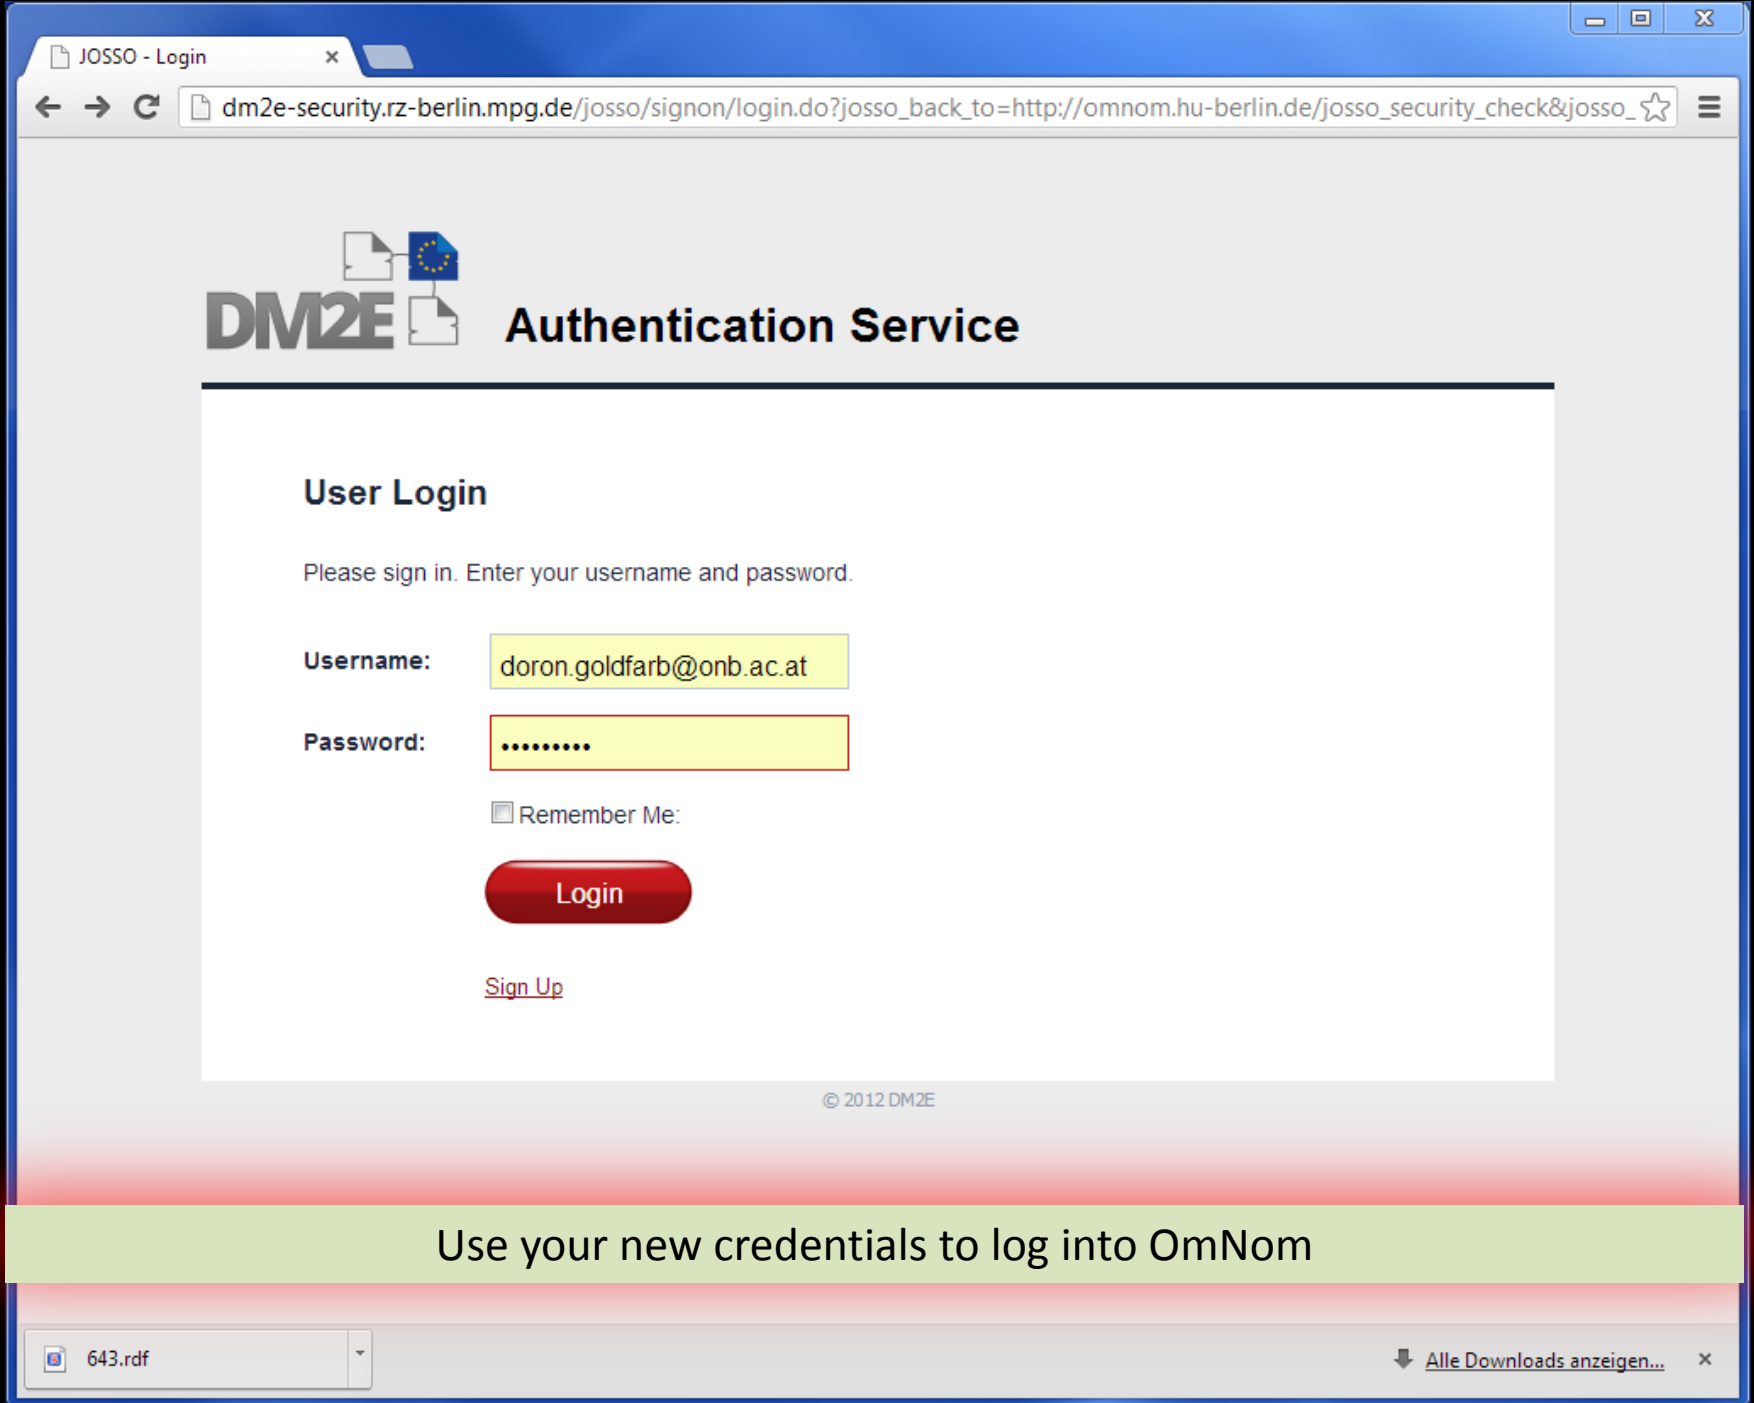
JOSSO - Login ×

dm2e-security.rz-berlin.mpg.de/josso/signon/login.do?josso_back_to=http://omnom.hu-berlin.de/josso_security_check&josso_

DM2E Authentication Service

User Login

Please sign in. Enter your username and password.

Username: doron.goldfarb@onb.ac.at

Password: •••••••••

Remember Me:

Login

Sign Up

© 2012 DM2E

Use your new credentials to log into OmNom

643.rdf

Alle Downloads anzeigen... ×